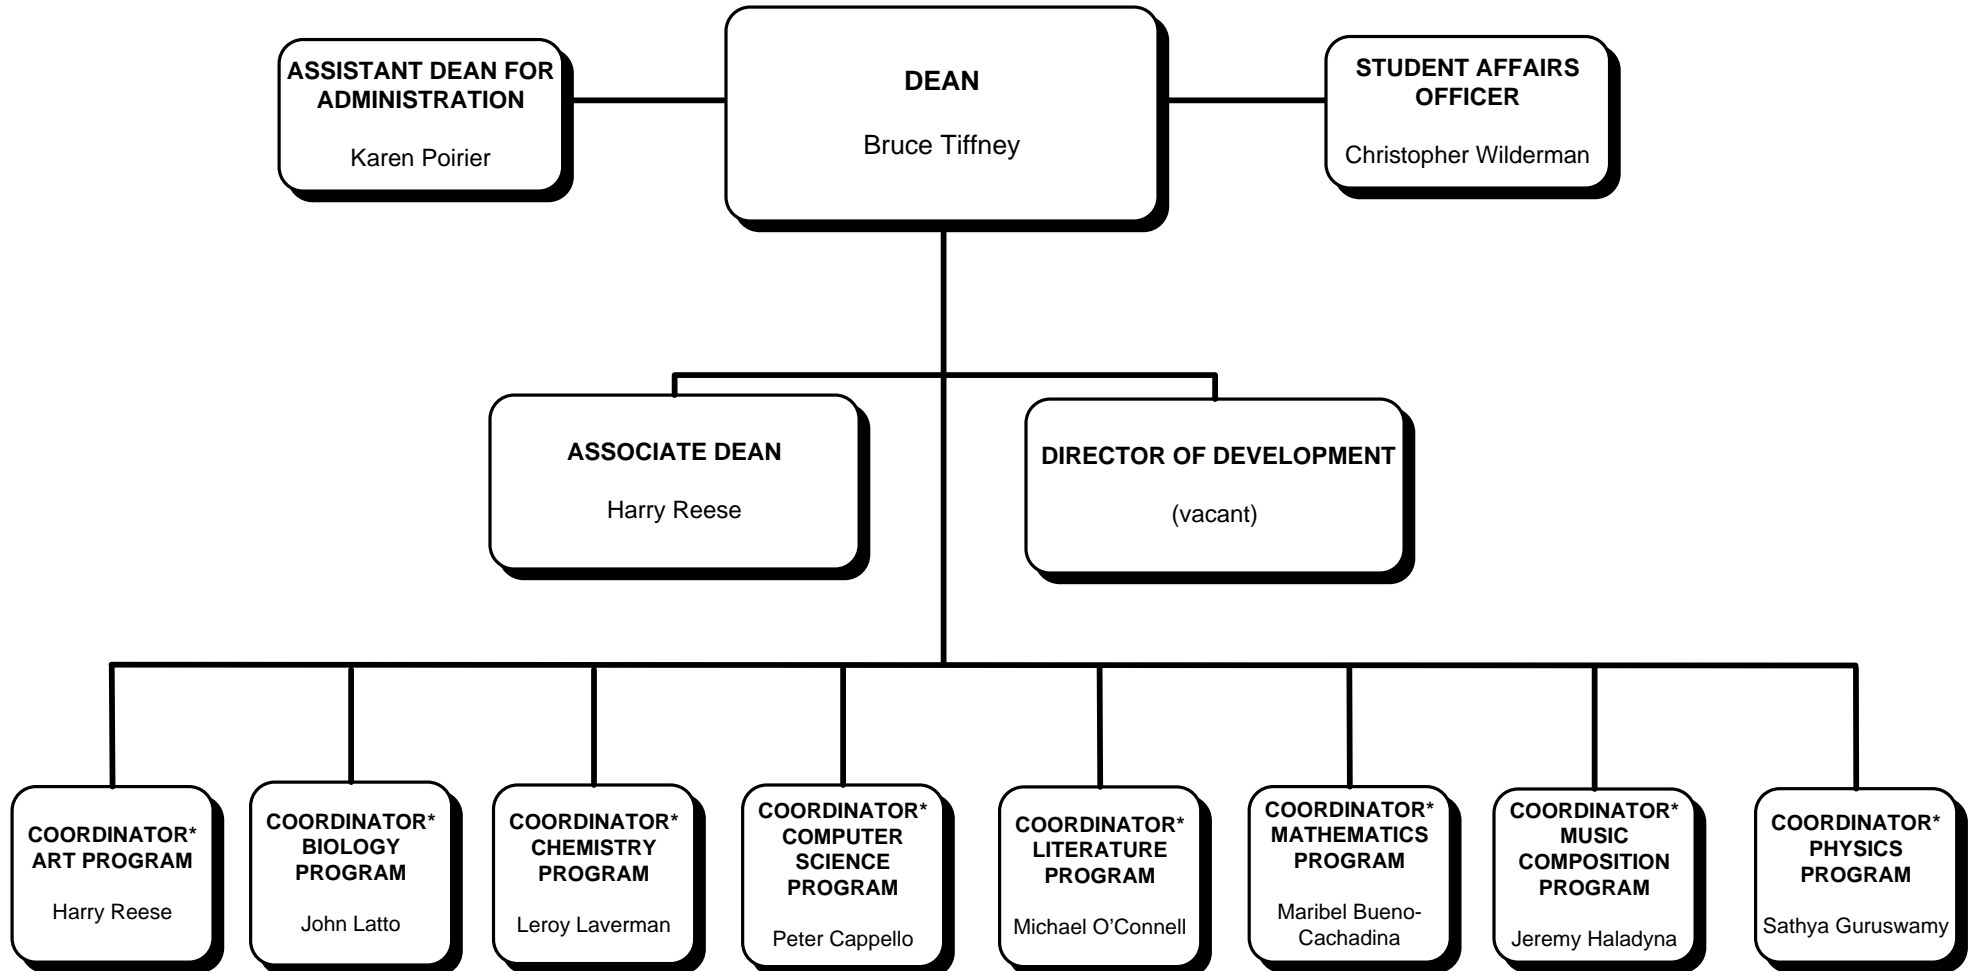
ASSISTANT DEAN FOR ADMINISTRATION

Karen Poirier

DEAN

Bruce Tiffney

STUDENT AFFAIRS OFFICER

Christopher Wilderman

ASSOCIATE DEAN

Harry Reese

DIRECTOR OF DEVELOPMENT

(vacant)

COORDINATOR* ART PROGRAM

Harry Reese

COORDINATOR* BIOLOGY PROGRAM

John Latto

COORDINATOR* CHEMISTRY PROGRAM

Leroy Laverman

COORDINATOR* COMPUTER SCIENCE PROGRAM

Peter Cappello

COORDINATOR* LITERATURE PROGRAM

Michael O'Connell

COORDINATOR* MATHEMATICS PROGRAM

Maribel Bueno-Cachadina

COORDINATOR* MUSIC COMPOSITION PROGRAM

Jeremy Haladyna

COORDINATOR* PHYSICS PROGRAM

Sathya Guruswamy